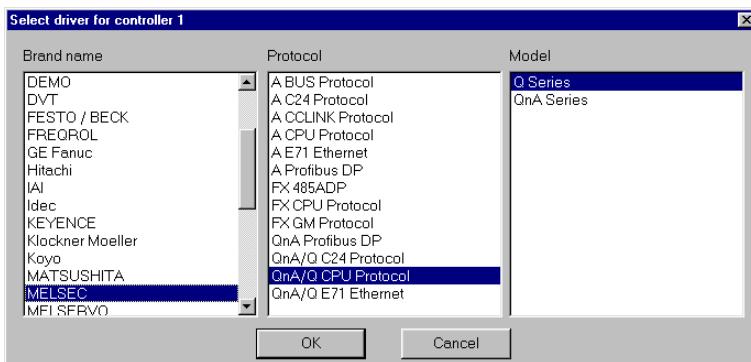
Select driver for controller 1

Brand name

DEMO
DVT
FESTO / BECK
FREQROL
GE Fanuc
Hitachi
IAI
Idec
KEYENCE
Klockner Moeller
Koyo
MATSUSHITA
MELSEC
MELSERVO

Protocol

A BUS Protocol
A C24 Protocol
A CCLINK Protocol
A CPU Protocol
A E71 Ethernet
A Profibus DP
FX 485ADP
FX CPU Protocol
FX GM Protocol
QnA Profibus DP
QnA/Q C24 Protocol
QnA/Q CPU Protocol
QnA/Q E71 Ethernet

Model

Q Series
QnA Series

OK

Cancel